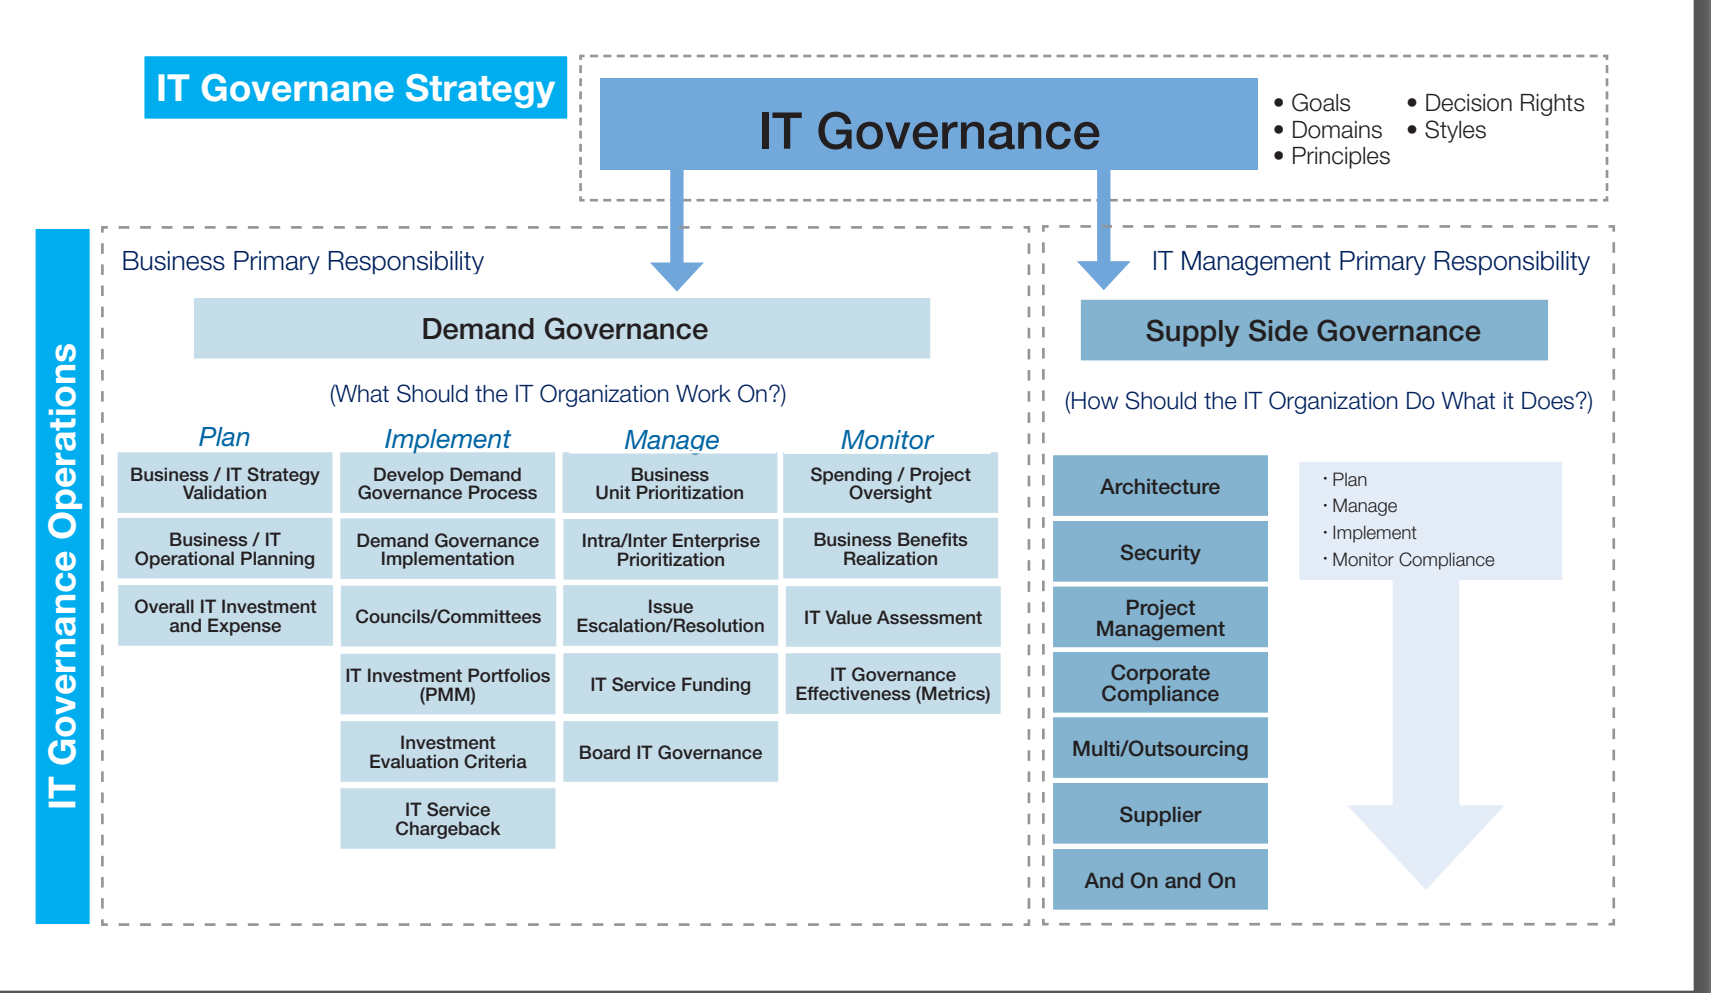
IT Governane Strategy

IT Governance

• Goals
• Domains
• Principles

• Decision Rights
• Styles

IT Governance Operations

Business Primary Responsibility

Demand Governance

(What Should the IT Organization Work On?)

| Plan | Implement | Manage | Monitor |
|---|---|---|---|
| Business / IT Strategy Validation | Develop Demand Governance Process | Business Unit Prioritization | Spending / Project Oversight |
| Business / IT Operational Planning | Demand Governance Implementation | Intra/Inter Enterprise Prioritization | Business Benefits Realization |
| Overall IT Investment and Expense | Councils/Committees | Issue Escalation/Resolution | IT Value Assessment |
| | IT Investment Portfolios (PMM) | IT Service Funding | IT Governance Effectiveness (Metrics) |
| | Investment Evaluation Criteria | Board IT Governance | |
| | IT Service Chargeback | | |

IT Management Primary Responsibility

Supply Side Governance

(How Should the IT Organization Do What it Does?)

Architecture

Security

Project Management

Corporate Compliance

Multi/Outsourcing

Supplier

And On and On

· Plan
· Manage
· Implement
· Monitor Compliance